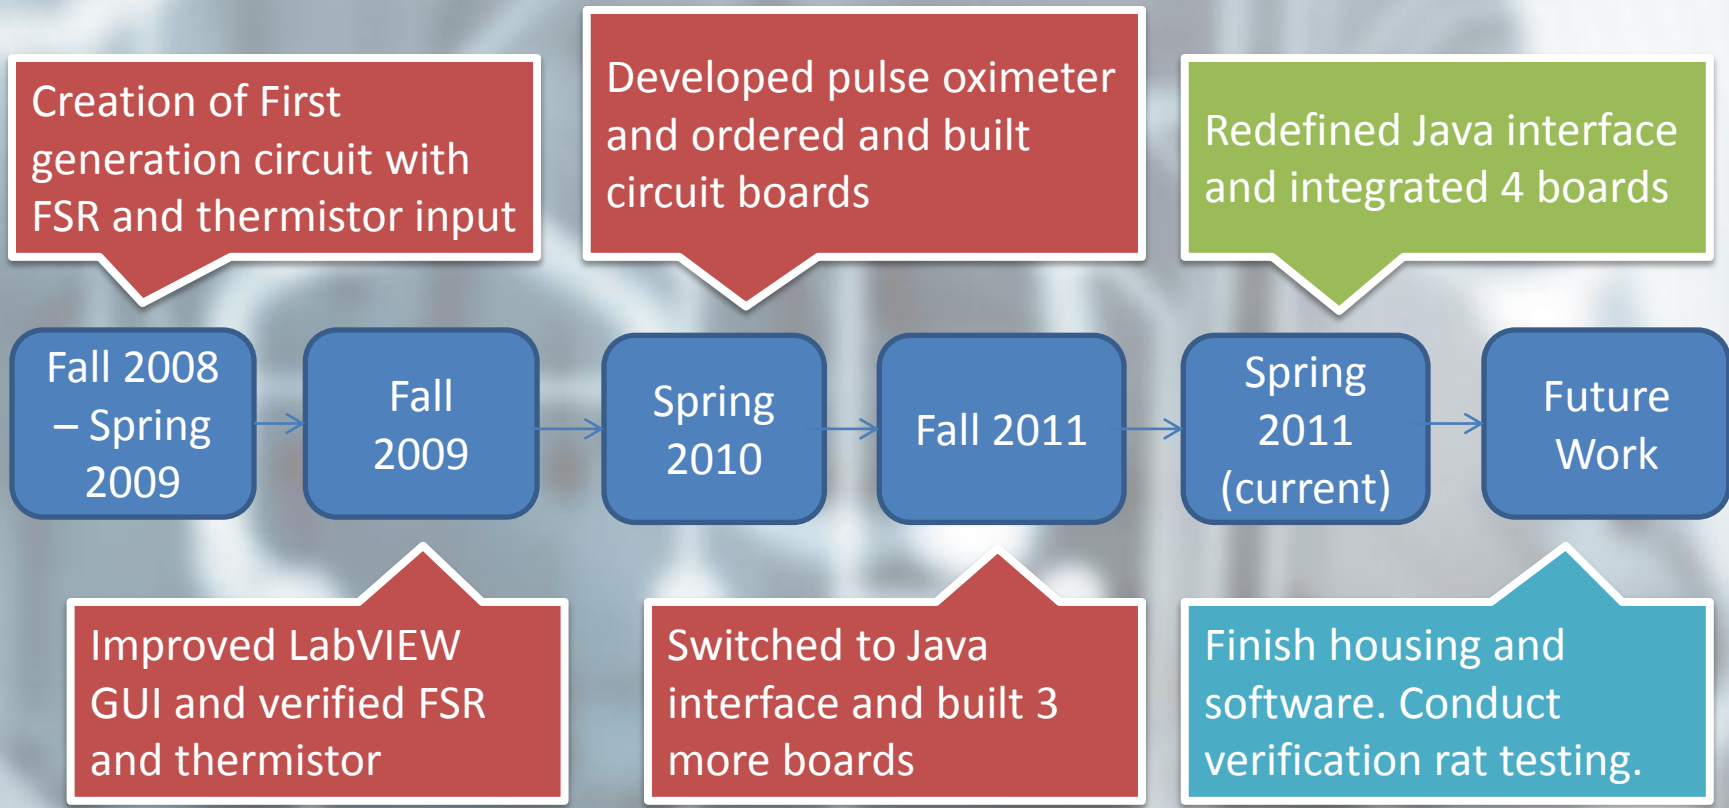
Creation of First generation circuit with FSR and thermistor input

Developed pulse oximeter and ordered and built circuit boards

Redefined Java interface and integrated 4 boards

Fall 2008 – Spring 2009

Fall 2009

Spring 2010

Fall 2011

Spring 2011 (current)

Future Work

Improved LabVIEW GUI and verified FSR and thermistor

Switched to Java interface and built 3 more boards

Finish housing and software. Conduct verification rat testing.